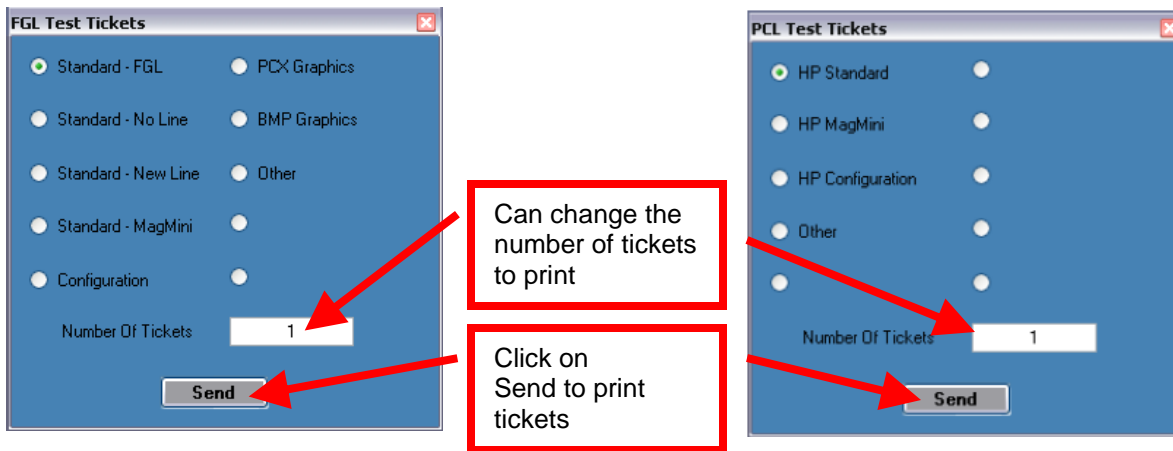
FGL Test Tickets

Standard - FGL
PCX Graphics
Standard - No Line
BMP Graphics
Standard - New Line
Other
Standard - MagMini
Configuration

Number Of Tickets 1

Send

Can change the number of tickets to print

Click on Send to print tickets

PCL Test Tickets

HP Standard
HP MagMini
HP Configuration
Other

Number Of Tickets 1

Send